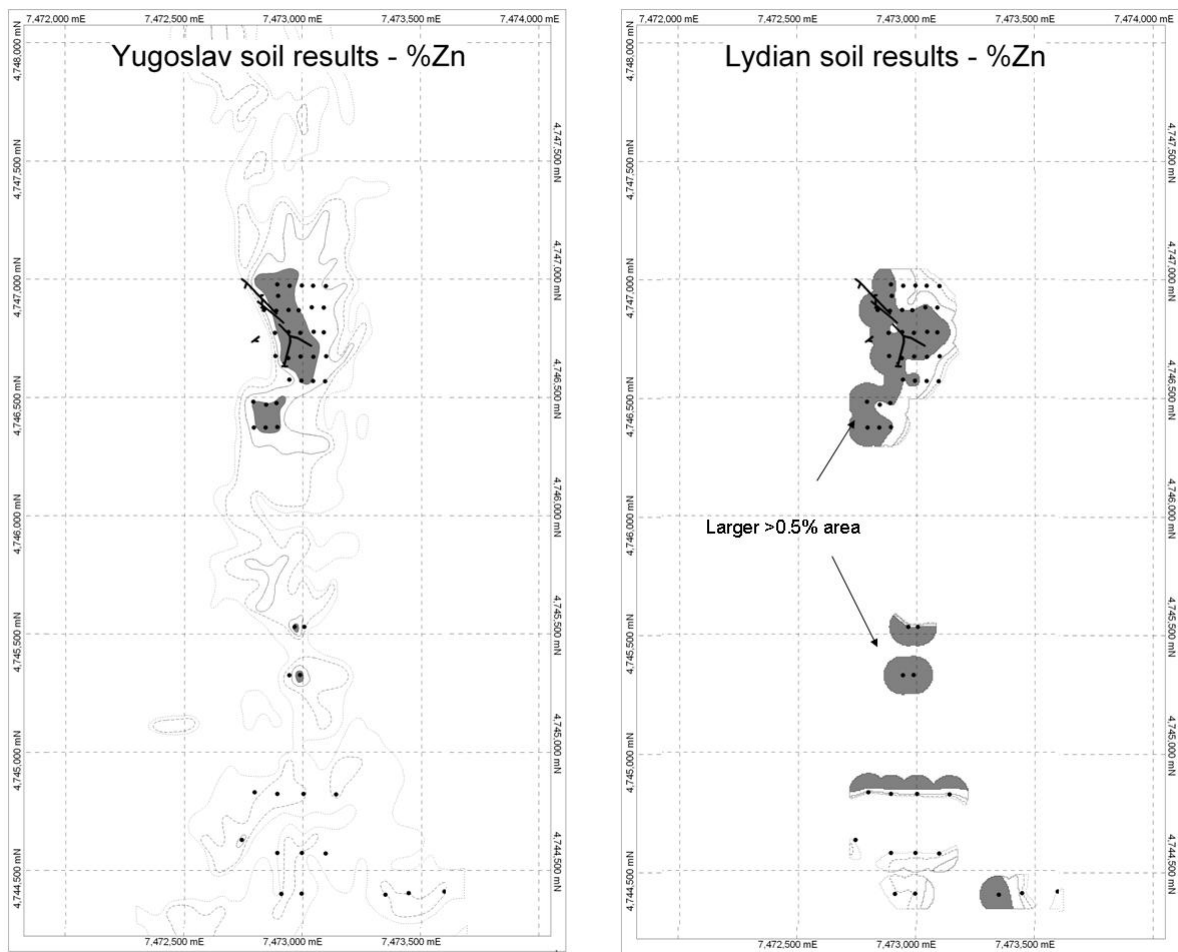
7,472,000 mE 7,472,500 mE 7,473,000 mE 7,473,500 mE 7,474,000 mE

Yugoslav soil results - %Zn

4,748,000 mN
4,747,500 mN
4,747,000 mN
4,746,500 mN
4,746,000 mN
4,745,500 mN
4,745,000 mN
4,744,500 mN

4,747,500 mN
4,747,000 mN
4,746,500 mN
4,746,000 mN
4,745,500 mN
4,745,000 mN
4,744,500 mN

7,472,500 mE 7,473,000 mE 7,473,500 mE

7,472,000 mE 7,472,500 mE 7,473,000 mE 7,473,500 mE 7,474,000 mE

Lydian soil results - %Zn

4,748,000 mN
4,747,500 mN
4,747,000 mN
4,746,500 mN
4,746,000 mN
4,745,500 mN
4,745,000 mN
4,744,500 mN

Larger >0.5% area

4,747,500 mN
4,747,000 mN
4,746,500 mN
4,746,000 mN
4,745,500 mN
4,745,000 mN
4,744,500 mN

7,472,500 mE 7,473,000 mE 7,473,500 mE